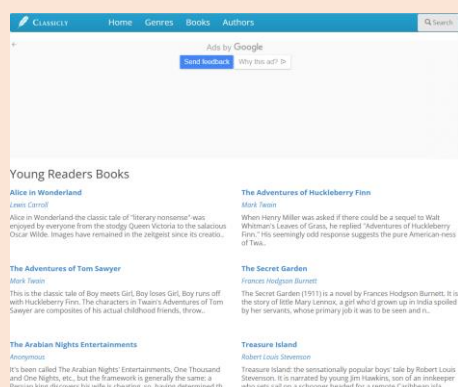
CLASSICLY Home Genres Books Authors Search

←

Ads by Google

Send feedback Why this ad?

Young Readers Books

Alice in Wonderland

Lewis Carroll

Alice in Wonderland-the classic tale of "literary nonsense"-was enjoyed by everyone from the stodgy Queen Victoria to the salacious Oscar Wilde. Images have remained in the zeitgeist since its creatio..

The Adventures of Huckleberry Finn

Mark Twain

When Henry Miller was asked if there could be a sequel to Walt Whitman's Leaves of Grass, he replied "Adventures of Huckleberry Finn." His seemingly odd response suggests the pure American-ness of Twa..

The Adventures of Tom Sawyer

Mark Twain

This is the classic tale of Boy meets Girl, Boy loses Girl, Boy runs off with Huckleberry Finn. The characters in Twain's Adventures of Tom Sawyer are composites of his actual childhood friends, throw..

The Secret Garden

Frances Hodgson Burnett

The Secret Garden (1911) is a novel by Frances Hodgson Burnett. It is the story of little Mary Lennox, a girl who'd grown up in India spoiled by her servants, whose primary job it was to be seen and n..

The Arabian Nights Entertainments

Anonymous

It's been called The Arabian Nights' Entertainments, One Thousand and One Nights, etc., but the framework is generally the same: a Persian king discovers his wife is cheating on, having determined th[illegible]

Treasure Island

Robert Louis Stevenson

Treasure Island: the sensationally popular boys' tale by Robert Louis Stevenson. It is narrated by young Jim Hawkins, son of an innkeeper who sets sail on a schooner headed for a remote Caribbean isla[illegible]